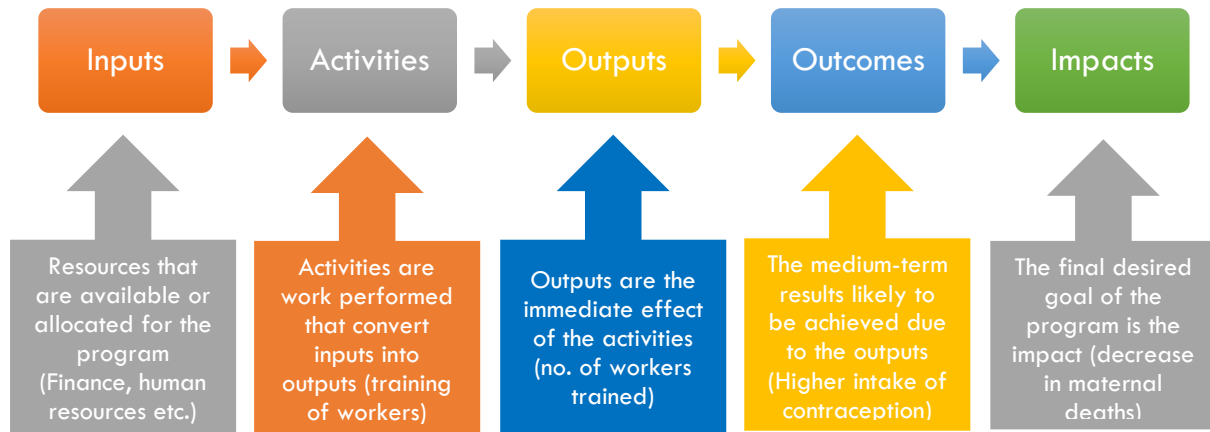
Inputs

Activities

Outputs

Outcomes

Impacts

Resources that are available or allocated for the program (Finance, human resources etc.)

Activities are work performed that convert inputs into outputs (training of workers)

Outputs are the immediate effect of the activities (no. of workers trained)

The medium-term results likely to be achieved due to the outputs (Higher intake of contraception)

The final desired goal of the program is the impact (decrease in maternal deaths)